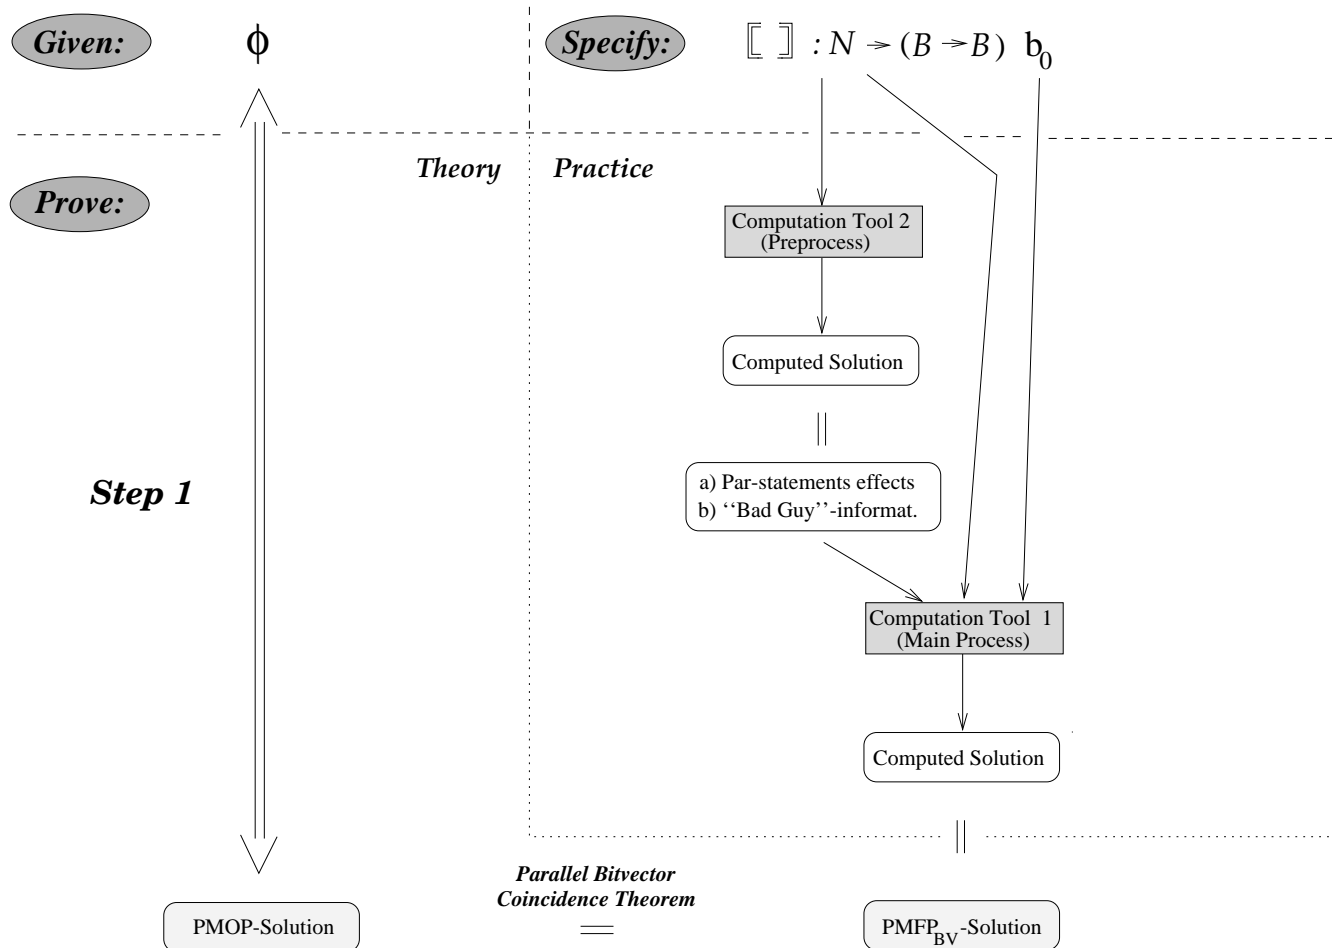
Given: $\phi$

Specify: $[\![\ ]\!] : N \rightarrow (B \rightarrow B)$ $b_0$

Theory

Practice

Prove:

Computation Tool 2 (Preprocess)

Computed Solution

||

a) Par-statements effects
b) ''Bad Guy''-informat.

Step 1

Computation Tool 1 (Main Process)

Computed Solution

||

Parallel Bitvector Coincidence Theorem

PMOP-Solution

=

$PMFP_{BV}$-Solution